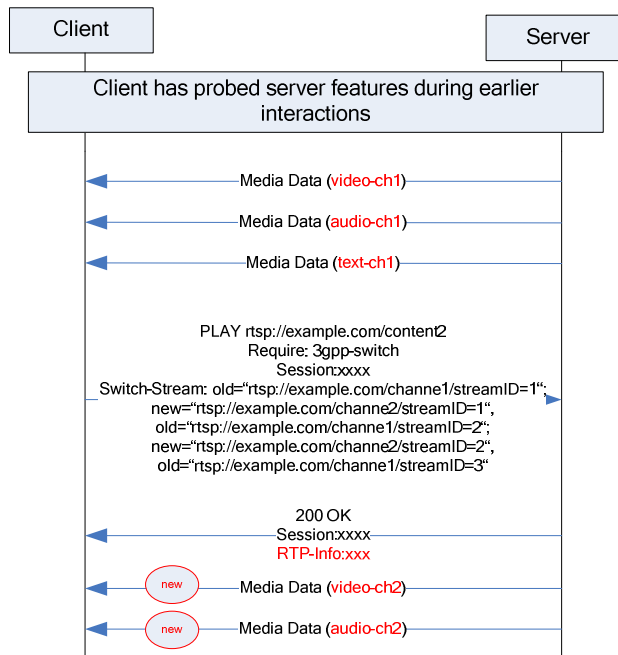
Client

Server

Client has probed server features during earlier interactions

Media Data (video-ch1)

Media Data (audio-ch1)

Media Data (text-ch1)

PLAY rtsp://example.com/content2
Require: 3gpp-switch
Session:xxxx
Switch-Stream: old="rtsp://example.com/channe1/streamID=1";
new="rtsp://example.com/channe2/streamID=1",
old="rtsp://example.com/channe1/streamID=2";
new="rtsp://example.com/channe2/streamID=2",
old="rtsp://example.com/channe1/streamID=3"

200 OK
Session:xxxx
RTP-Info:xxx

new

Media Data (video-ch2)

new

Media Data (audio-ch2)